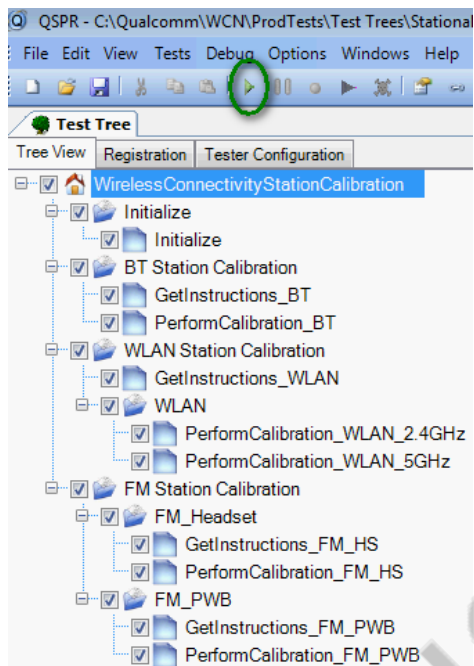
QSPR - C:\Qualcomm\WCN\ProdTests\Test Trees\Stational

File Edit View Tests Debug Options Windows Help

Test Tree

Tree View | Registration | Tester Configuration

WirelessConnectivityStationCalibration
Initialize
Initialize
BT Station Calibration
GetInstructions_BT
PerformCalibration_BT
WLAN Station Calibration
GetInstructions_WLAN
WLAN
PerformCalibration_WLAN_2.4GHz
PerformCalibration_WLAN_5GHz
FM Station Calibration
FM_Headset
GetInstructions_FM_HS
PerformCalibration_FM_HS
FM_PWB
GetInstructions_FM_PWB
PerformCalibration_FM_PWB